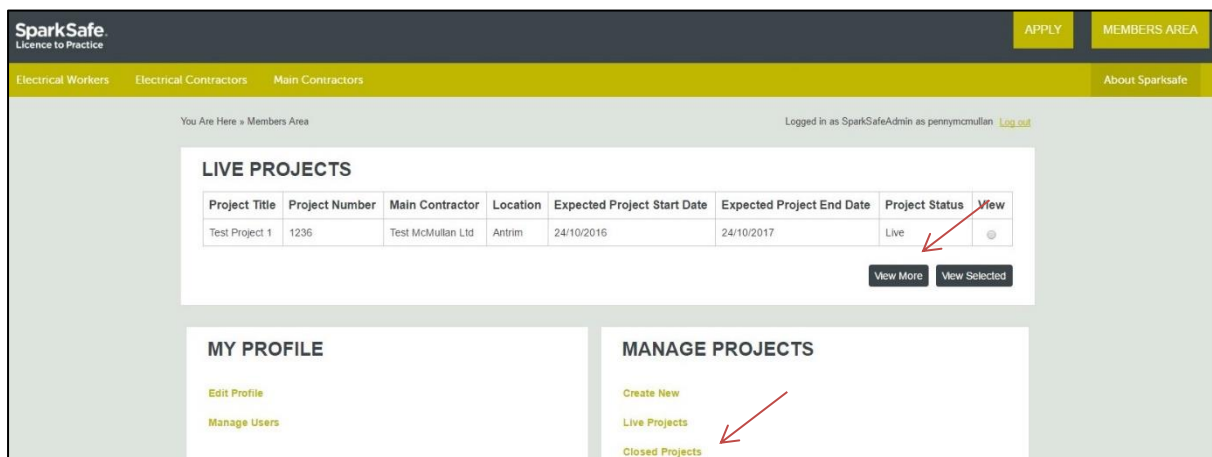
SparkSafe.
Licence to Practice

APPLY

MEMBERS AREA

Electrical Workers

Electrical Contractors

Main Contractors

About Sparksafe

You Are Here » Members Area

Logged in as SparkSafeAdmin as pennymcmullan Log out

LIVE PROJECTS

| Project Title | Project Number | Main Contractor | Location | Expected Project Start Date | Expected Project End Date | Project Status | View |
|---|---|---|---|---|---|---|---|
| Test Project 1 | 1236 | Test McMullan Ltd | Antrim | 24/10/2016 | 24/10/2017 | Live | |

View More

View Selected

MY PROFILE

Edit Profile

Manage Users

MANAGE PROJECTS

Create New

Live Projects

Closed Projects